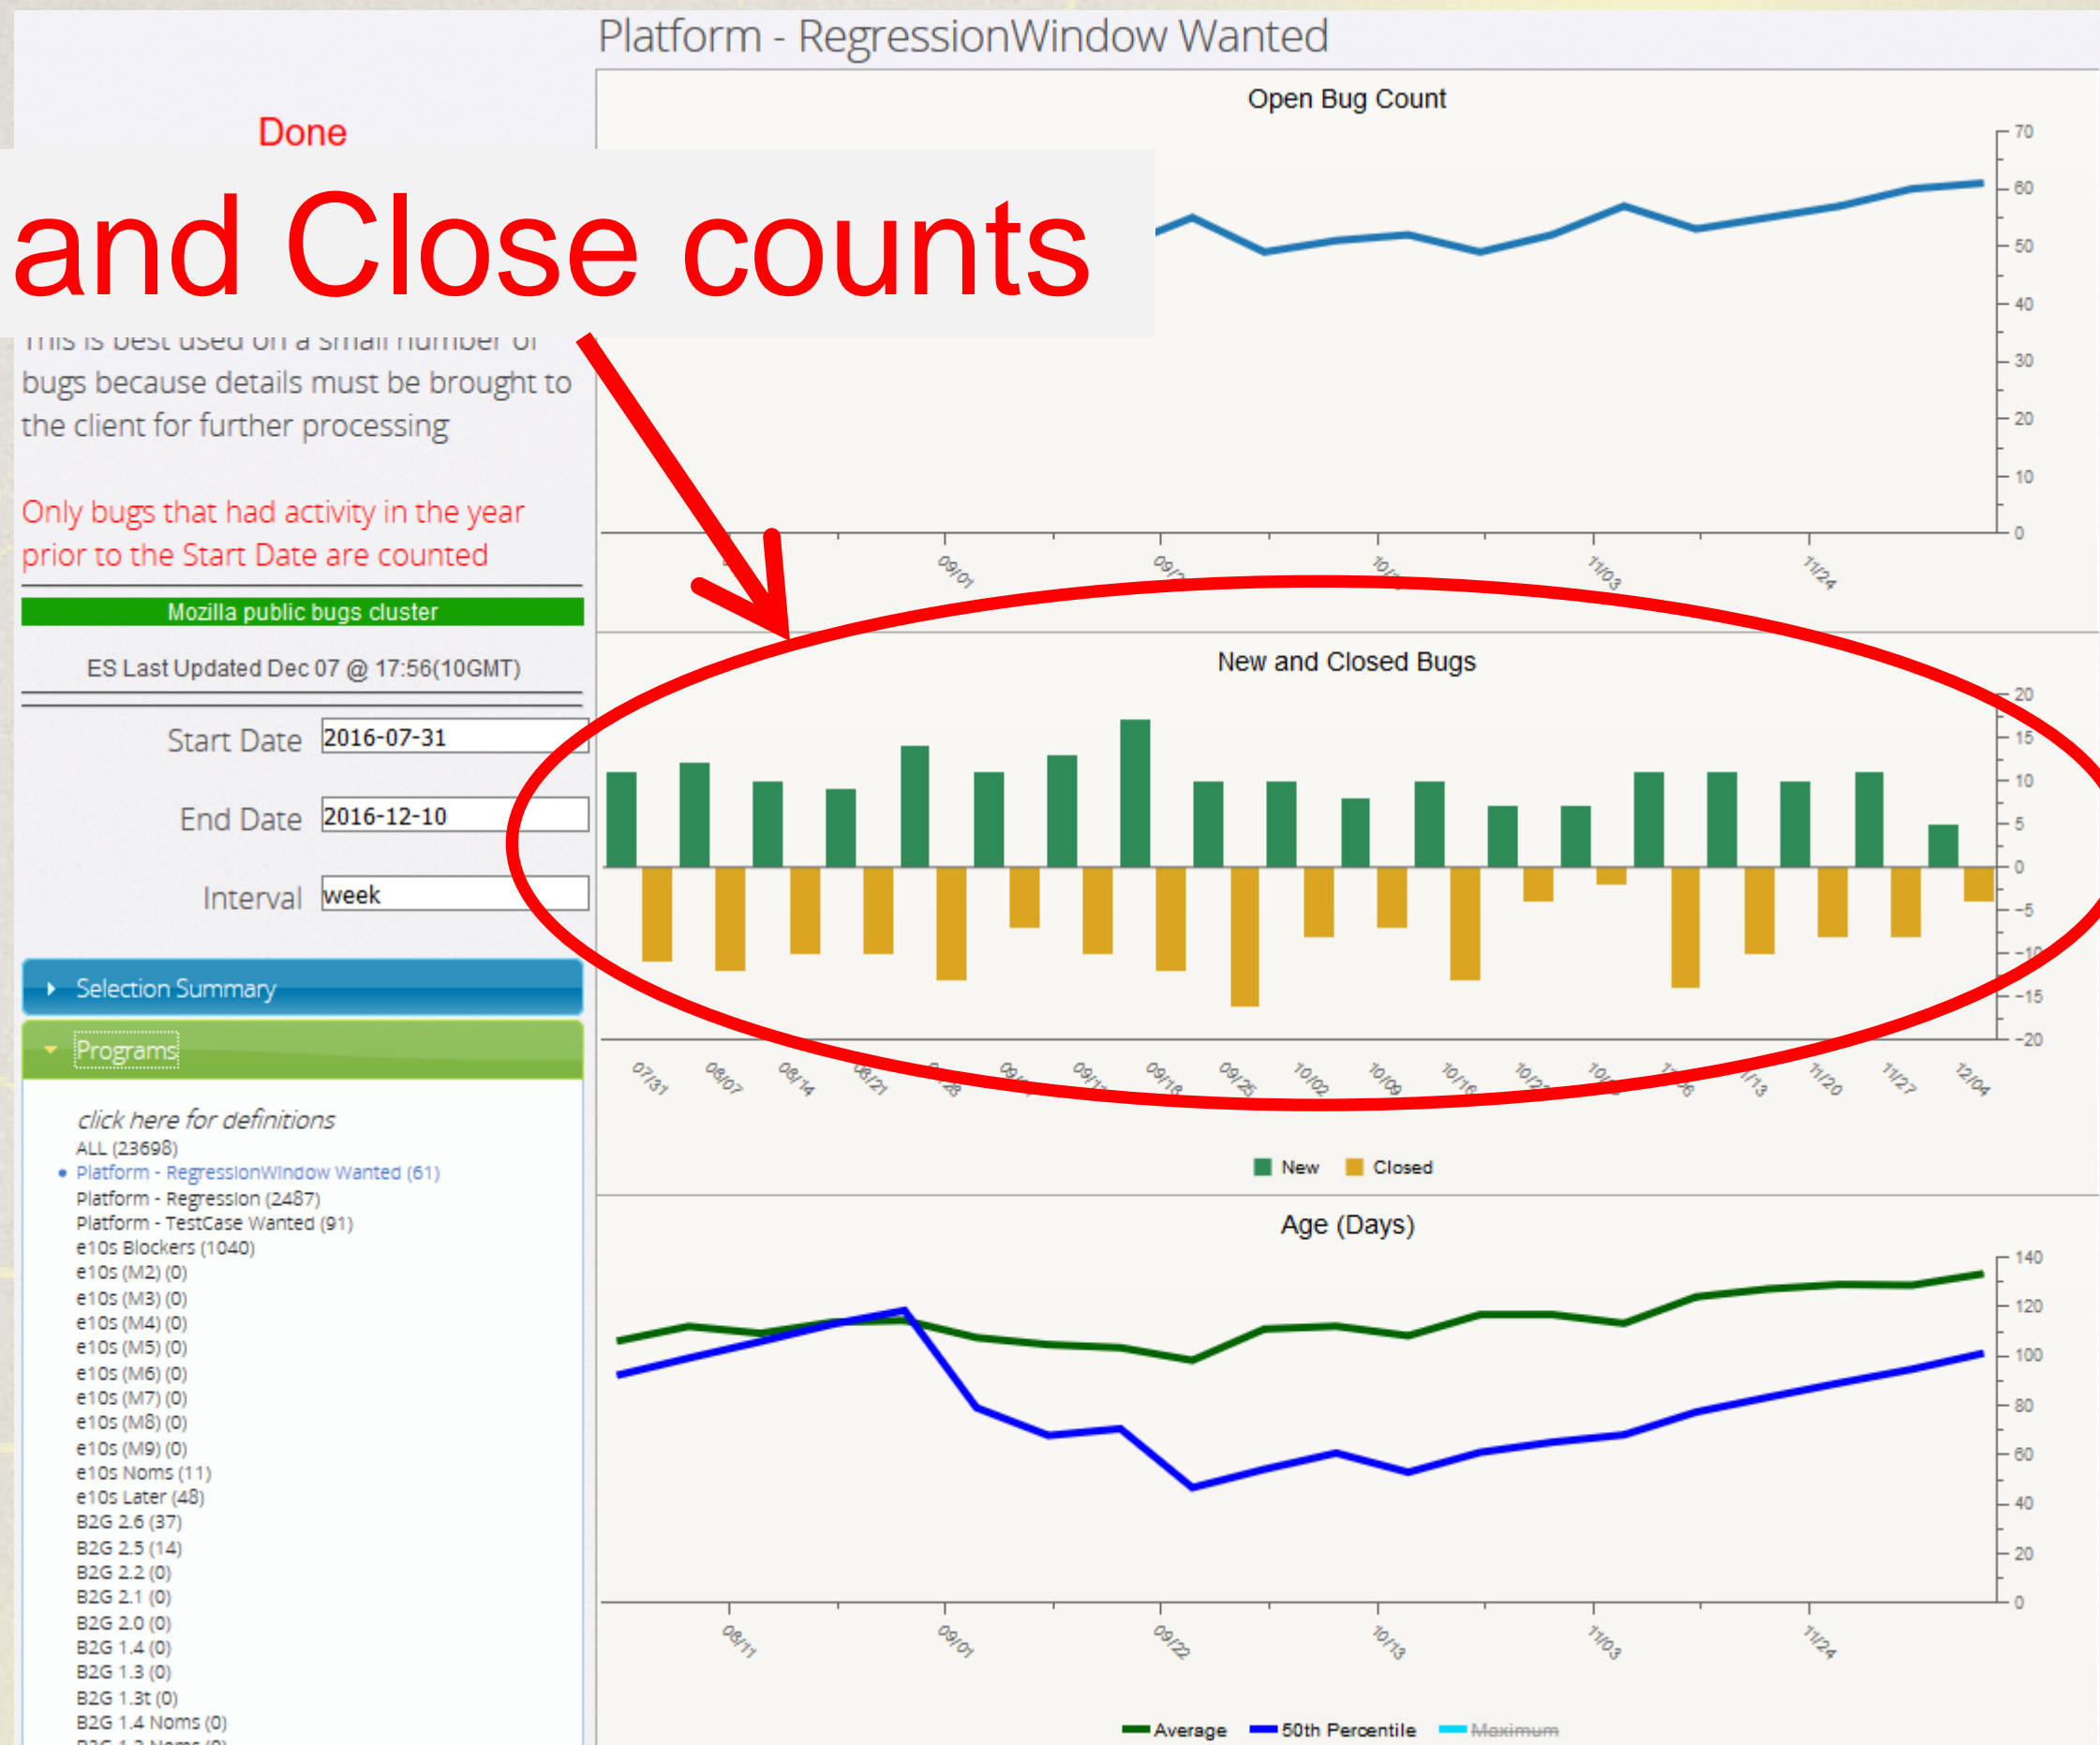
Platform - RegressionWindow Wanted

Done

and Close counts

This is best used on a small number of bugs because details must be brought to the client for further processing

Only bugs that had activity in the year prior to the Start Date are counted

Mozilla public bugs cluster

ES Last Updated Dec 07 @ 17:56(10GMT)

Start Date 2016-07-31

End Date 2016-12-10

Interval week

Selection Summary

Programs

click here for definitions
ALL (23698)
Platform - RegressionWindow Wanted (61)
Platform - Regression (2487)
Platform - TestCase Wanted (91)
e10s Blockers (1040)
e10s (M2) (0)
e10s (M3) (0)
e10s (M4) (0)
e10s (M5) (0)
e10s (M6) (0)
e10s (M7) (0)
e10s (M8) (0)
e10s (M9) (0)
e10s Noms (11)
e10s Later (48)
B2G 2.6 (37)
B2G 2.5 (14)
B2G 2.2 (0)
B2G 2.1 (0)
B2G 2.0 (0)
B2G 1.4 (0)
B2G 1.3 (0)
B2G 1.3t (0)
B2G 1.4 Noms (0)
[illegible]

Open Bug Count
70 60 50 40 30 20 10 0
09/01 09/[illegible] 10/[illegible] 11/03 11/24

New and Closed Bugs
20 15 10 5 0 -5 -10 -15 -20
07/31 08/07 08/14 08/21 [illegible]28 09/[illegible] 09/1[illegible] 09/18 09/25 10/02 10/09 10/16 10/2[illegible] 10/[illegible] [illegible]6 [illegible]/13 11/20 11/27 12/04
New Closed

Age (Days)
140 120 100 80 60 40 20 0
08/11 09/01 09/22 10/13 11/03 11/24
Average 50th Percentile Maximum